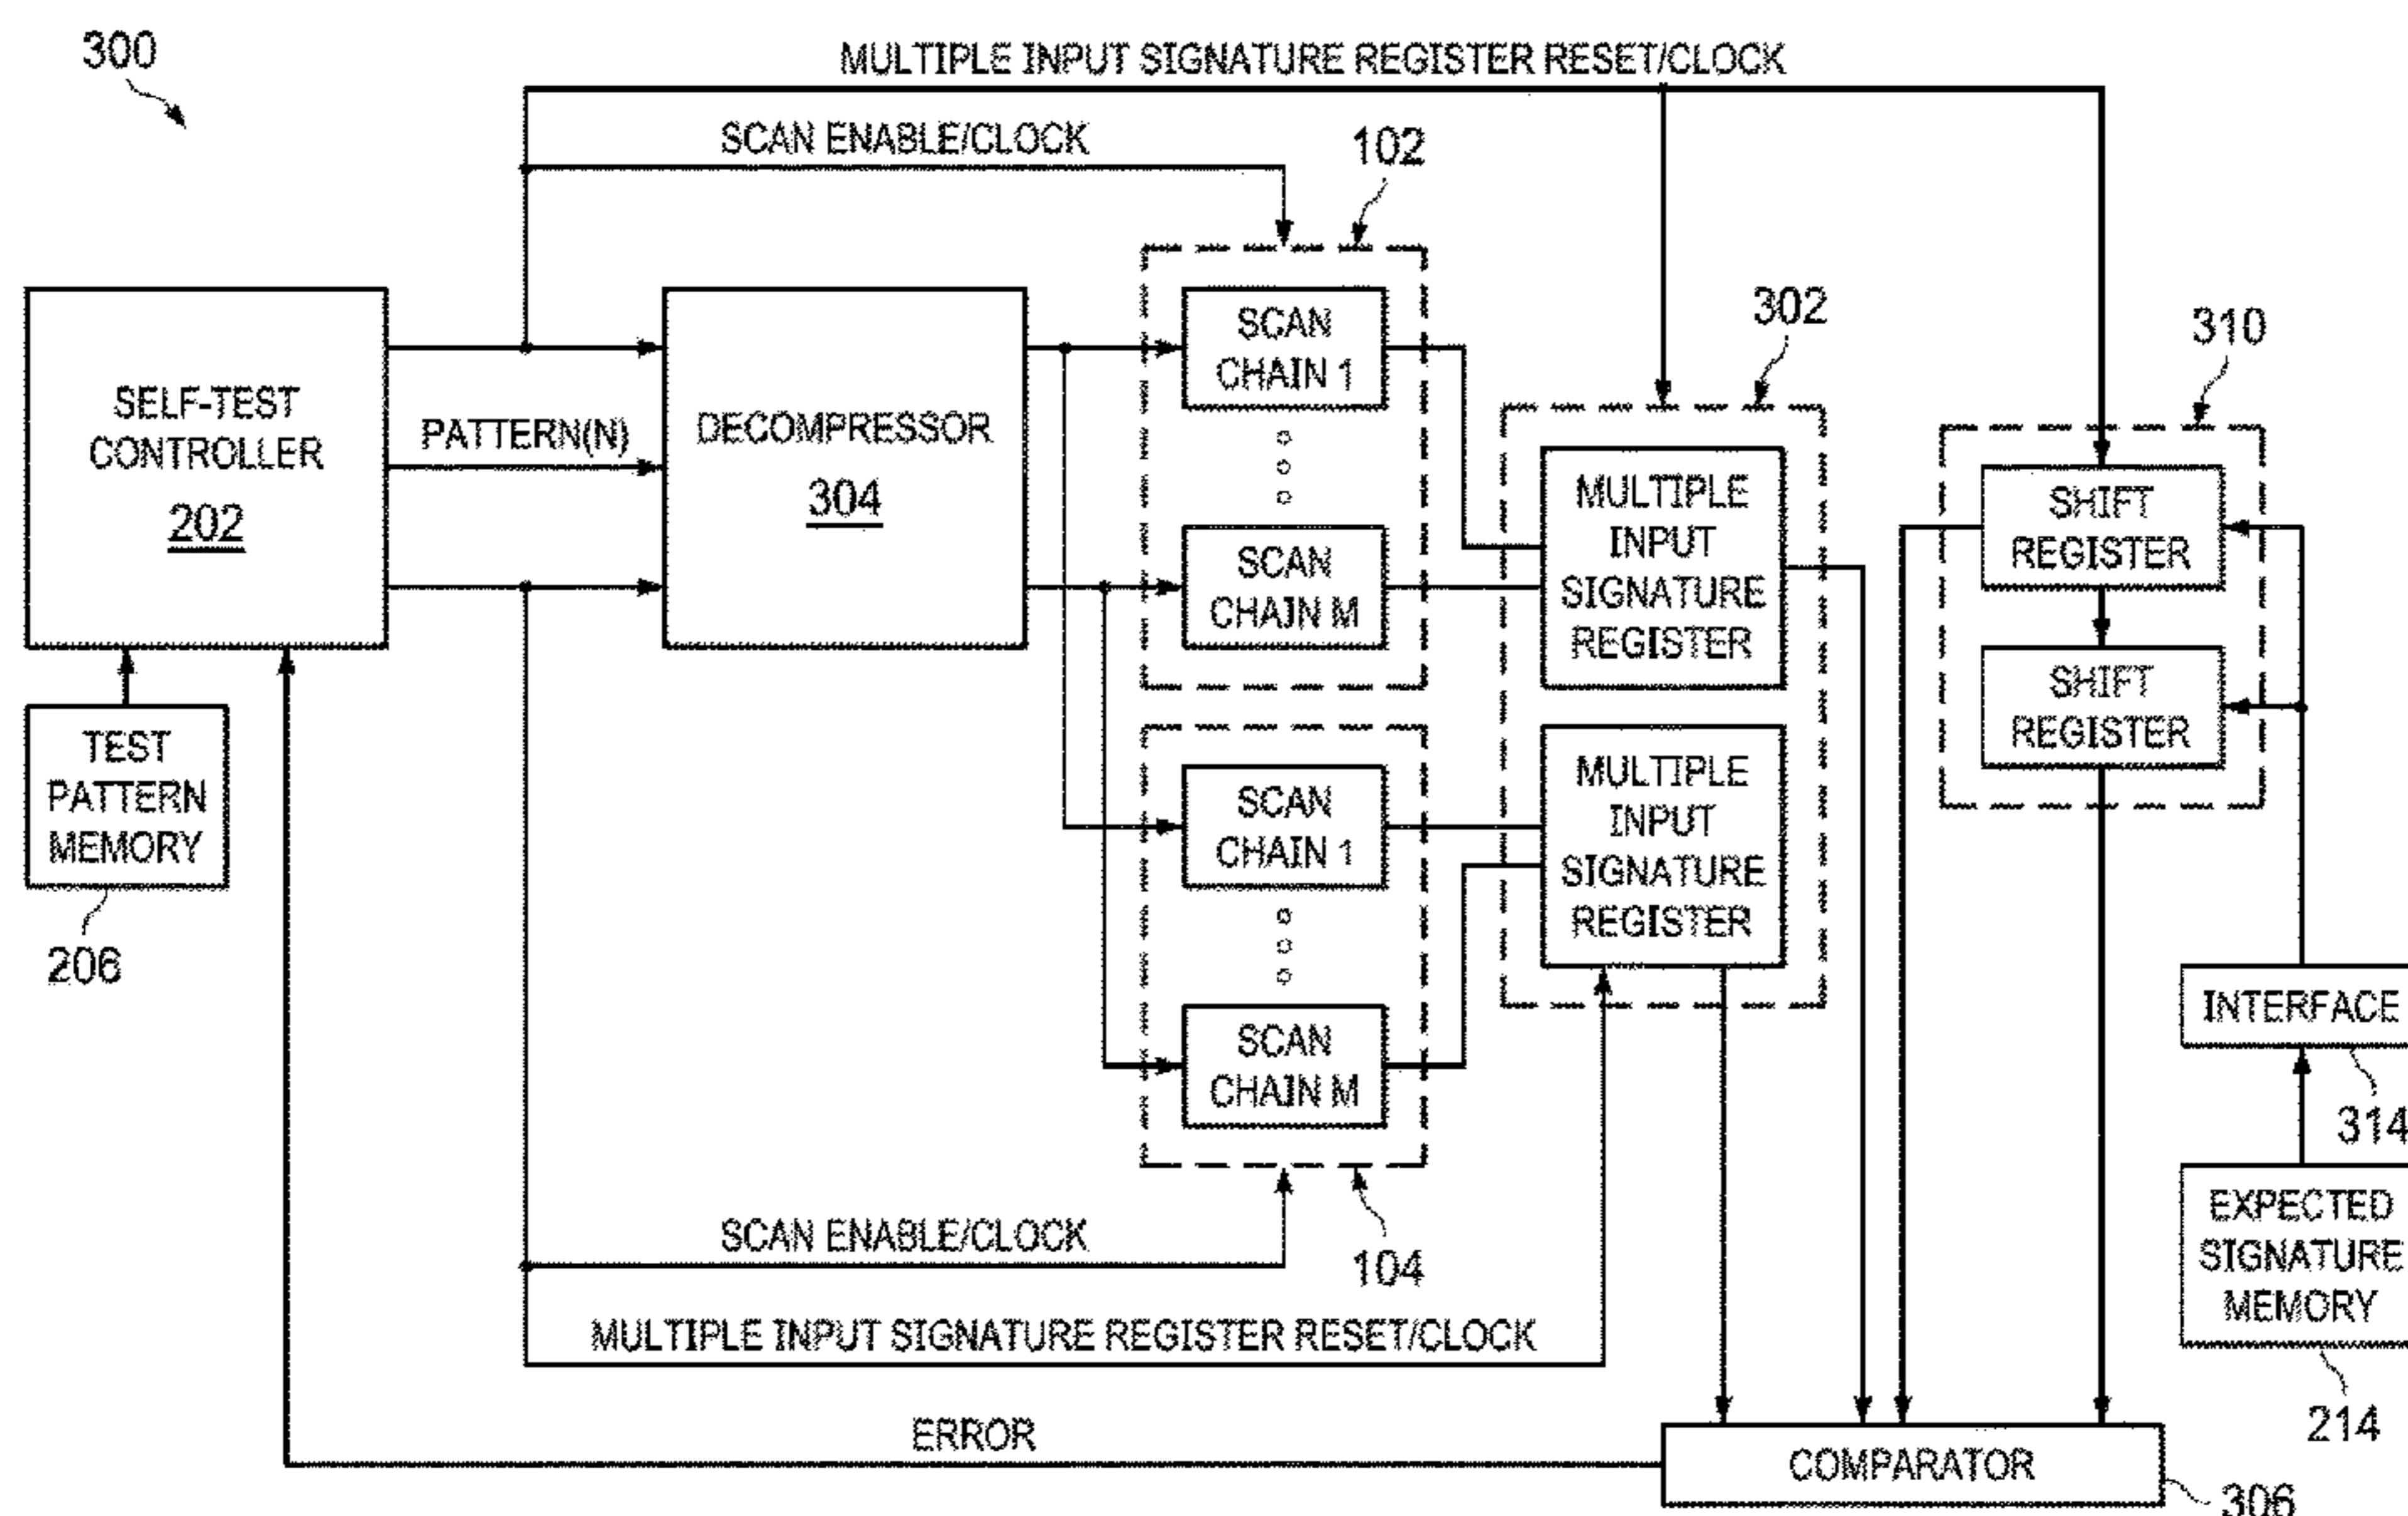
300

MULTIPLE INPUT SIGNATURE REGISTER RESET/CLOCK

SCAN ENABLE/CLOCK

102

SELF-TEST CONTROLLER 202

PATTERN(N)

DECOMPRESSOR 304

SCAN CHAIN 1

SCAN CHAIN M

302

MULTIPLE INPUT SIGNATURE REGISTER

310

SHIFT REGISTER

SHIFT REGISTER

TEST PATTERN MEMORY

206

SCAN CHAIN 1

SCAN CHAIN M

MULTIPLE INPUT SIGNATURE REGISTER

INTERFACE

314

EXPECTED SIGNATURE MEMORY

SCAN ENABLE/CLOCK

104

MULTIPLE INPUT SIGNATURE REGISTER RESET/CLOCK

214

ERROR

COMPARATOR

306